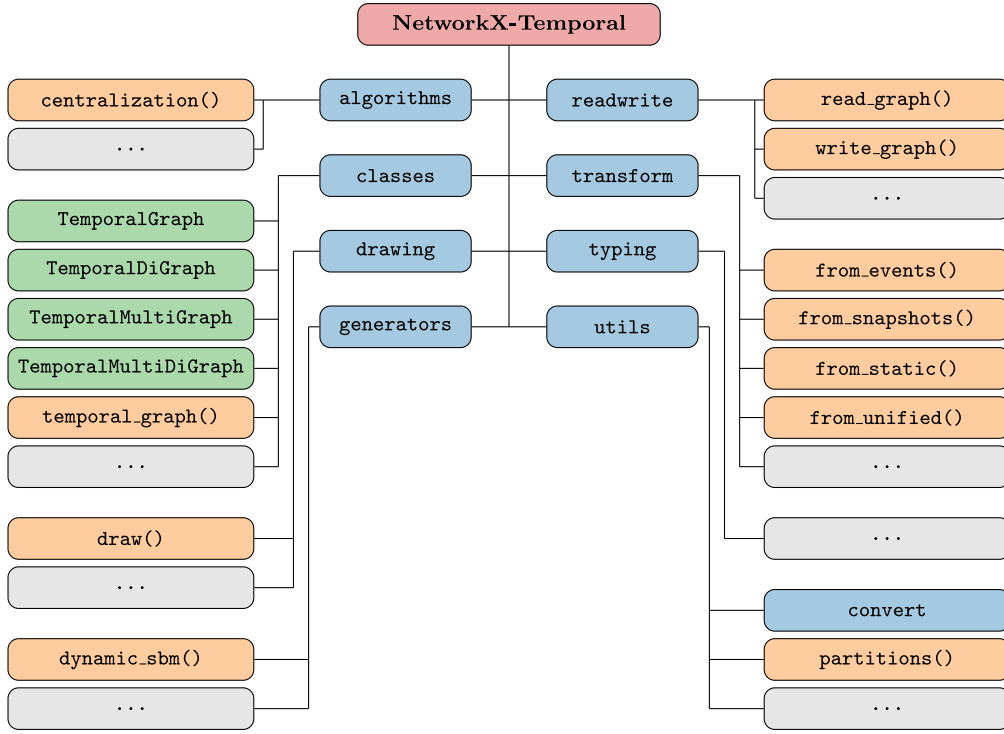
NetworkX-Temporal

centralization()

...

algorithms

readwrite

read_graph()

write_graph()

...

classes

transform

TemporalGraph

drawing

typing

TemporalDiGraph

from_events()

TemporalMultiGraph

generators

utils

from_snapshots()

TemporalMultiDiGraph

from_static()

temporal_graph()

from_unified()

...

...

draw()

...

...

convert

dynamic_sbm()

partitions()

...

...